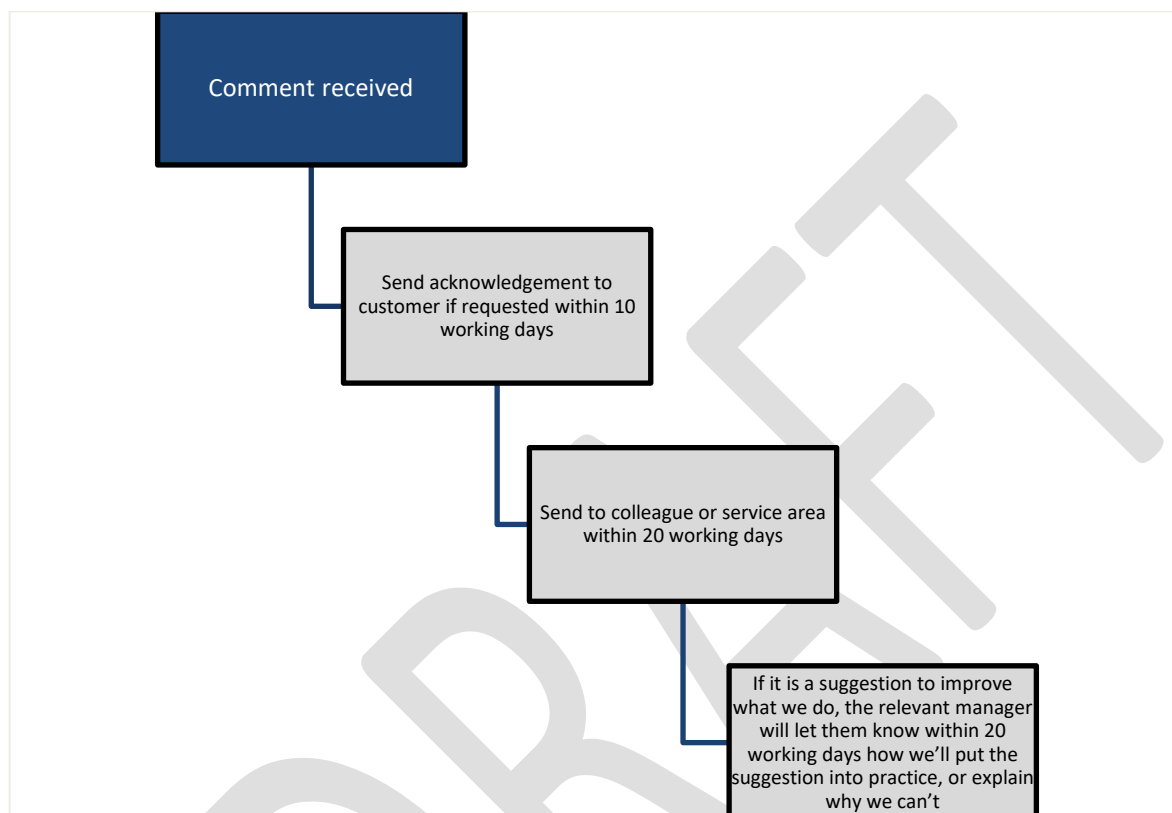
Comment received

Send acknowledgement to customer if requested within 10 working days

Send to colleague or service area within 20 working days

If it is a suggestion to improve what we do, the relevant manager will let them know within 20 working days how we'll put the suggestion into practice, or explain why we can't

DRAFT